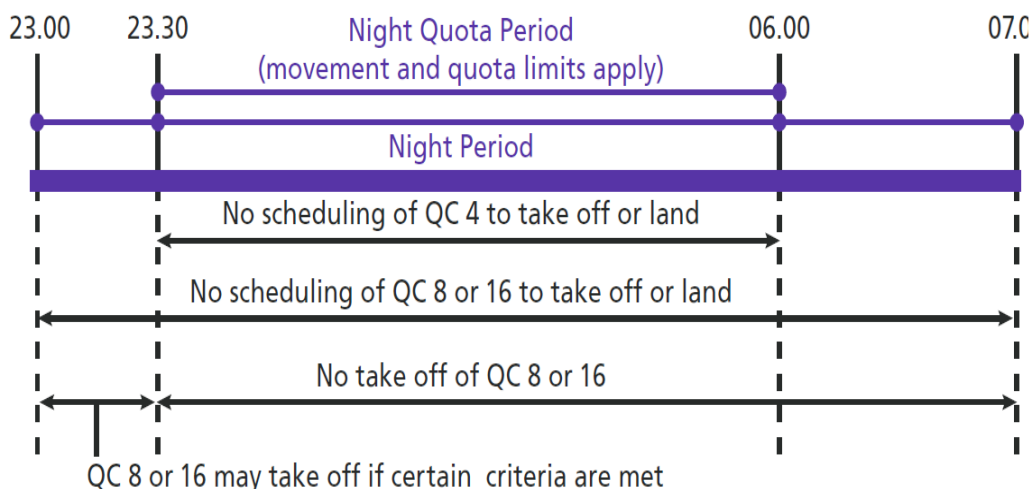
23.00
23.30
Night Quota Period
(movement and quota limits apply)
06.00
07.0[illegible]

Night Period

No scheduling of QC 4 to take off or land

No scheduling of QC 8 or 16 to take off or land

No take off of QC 8 or 16

QC 8 or 16 may take off if certain criteria are met